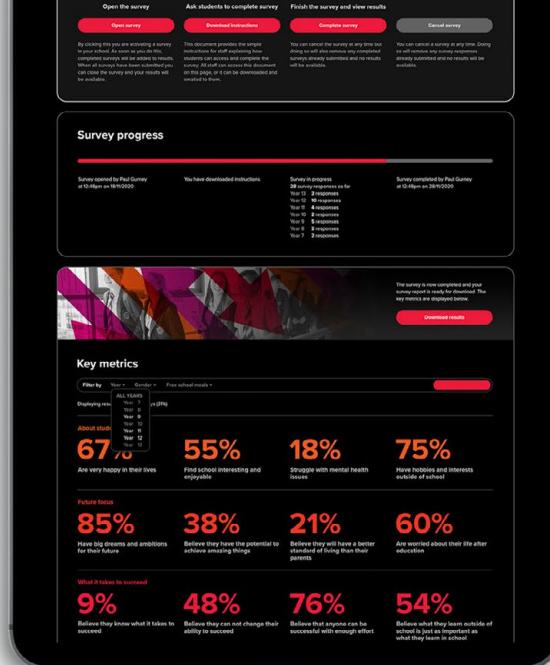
Open the survey
Open survey
By clicking this you are activating a survey in your school. As soon as you do this, completed surveys will be added to results. When all surveys have been submitted you can close the survey and your results will be available.

Ask students to complete survey
Download instructions
This document provides the simple instructions for staff explaining how students can access and complete the survey. All staff can access this document on this page, or it can be downloaded and emailed to them.

Finish the survey and view results
Complete survey
You can cancel the survey at any time but doing so will also remove any completed surveys already submitted and no results will be available.

Cancel survey
You can cancel a survey at any time. Doing so will remove any survey responses already submitted and no results will be available.

Survey progress

Survey opened by Paul Gurney at 12:48pm on 18/11/2020

You have downloaded instructions

Survey in progress
28 survey responses so far
Year 13 2 responses
Year 12 10 responses
Year 11 4 responses
Year 10 2 responses
Year 9 5 responses
Year 8 3 responses
Year 7 2 responses

Survey completed by Paul Gurney at 12:48pm on 28/11/2020

The survey is now completed and your survey report is ready for download. The key metrics are displayed below.
Download results

Key metrics

Filter by Year Gender Free school meals
ALL YEARS
Year 7
Year 8
Year 9
Year 10
Year 11
Year 12
Year 13
Displaying resu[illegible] (31%)

About stude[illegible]
67%
Are very happy in their lives
55%
Find school interesting and enjoyable
18%
Struggle with mental health issues
75%
Have hobbies and interests outside of school

Future focus
85%
Have big dreams and ambitions for their future
38%
Believe they have the potential to achieve amazing things
21%
Believe they will have a better standard of living than their parents
60%
Are worried about their life after education

What it takes to succeed
9%
Believe they know what it takes to succeed
48%
Believe they can not change their ability to succeed
76%
Believe that anyone can be successful with enough effort
54%
Believe what they learn outside of school is just as important as what they learn in school